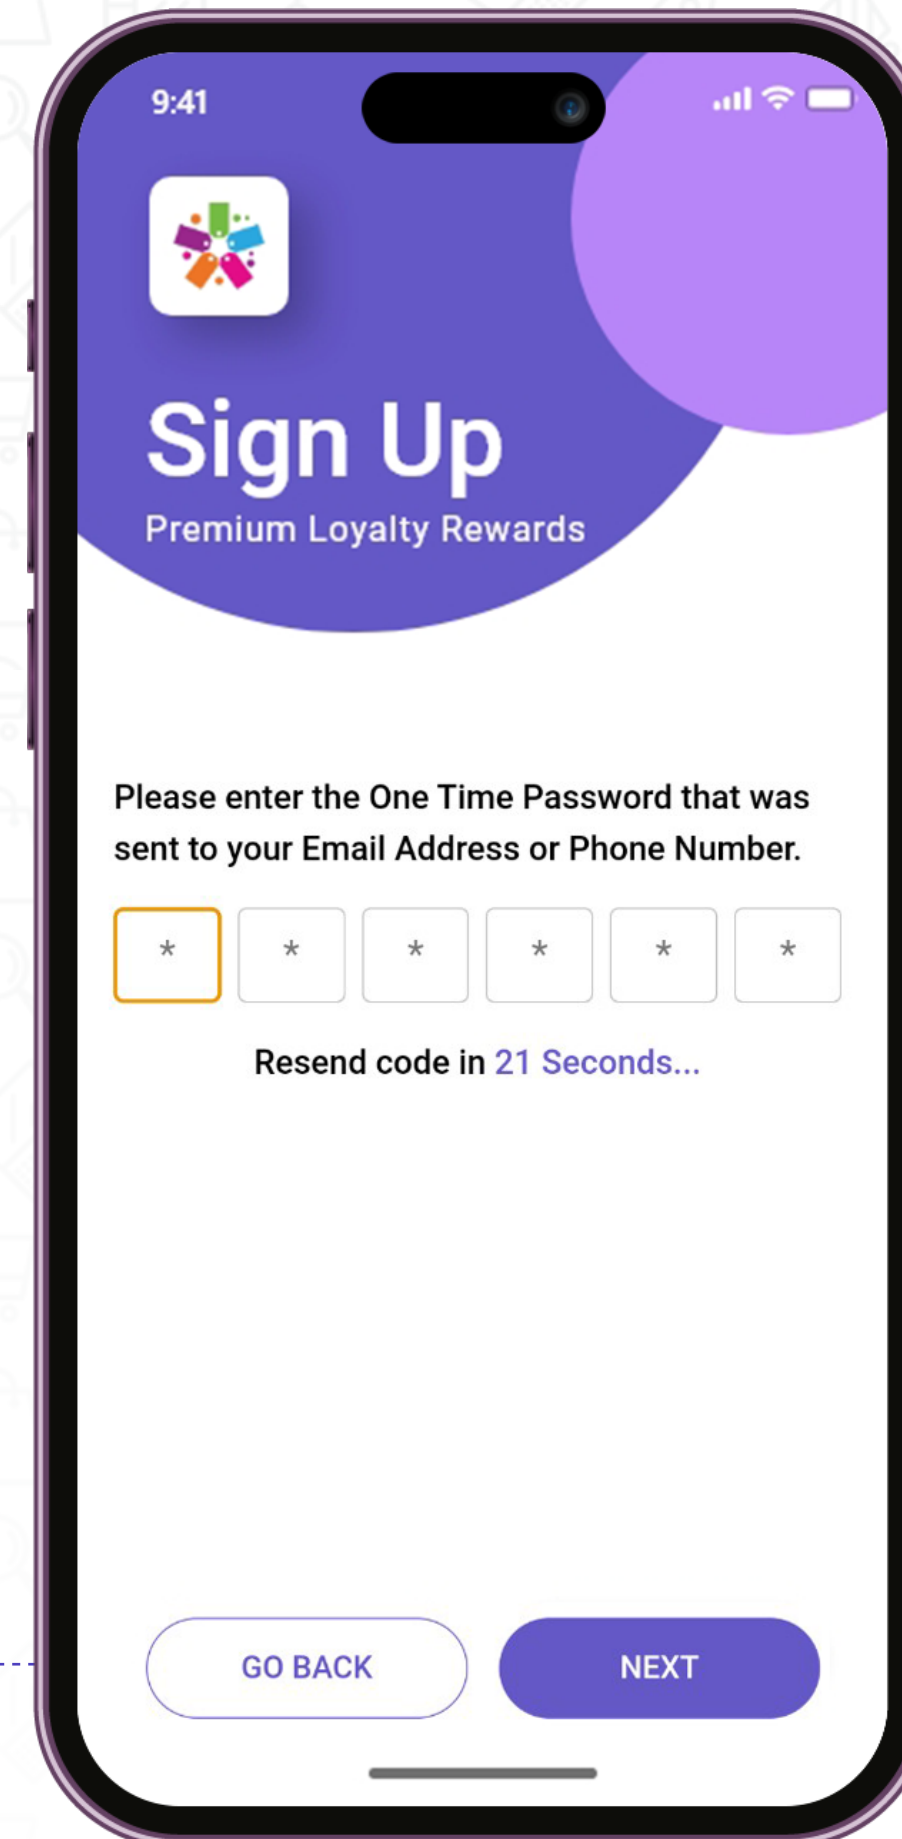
9:41

Sign Up
Premium Loyalty Rewards

Please enter the One Time Password that was sent to your Email Address or Phone Number.

| * | * | * | * | * | * |
|---|---|---|---|---|---|

Resend code in 21 Seconds...

GO BACK
NEXT